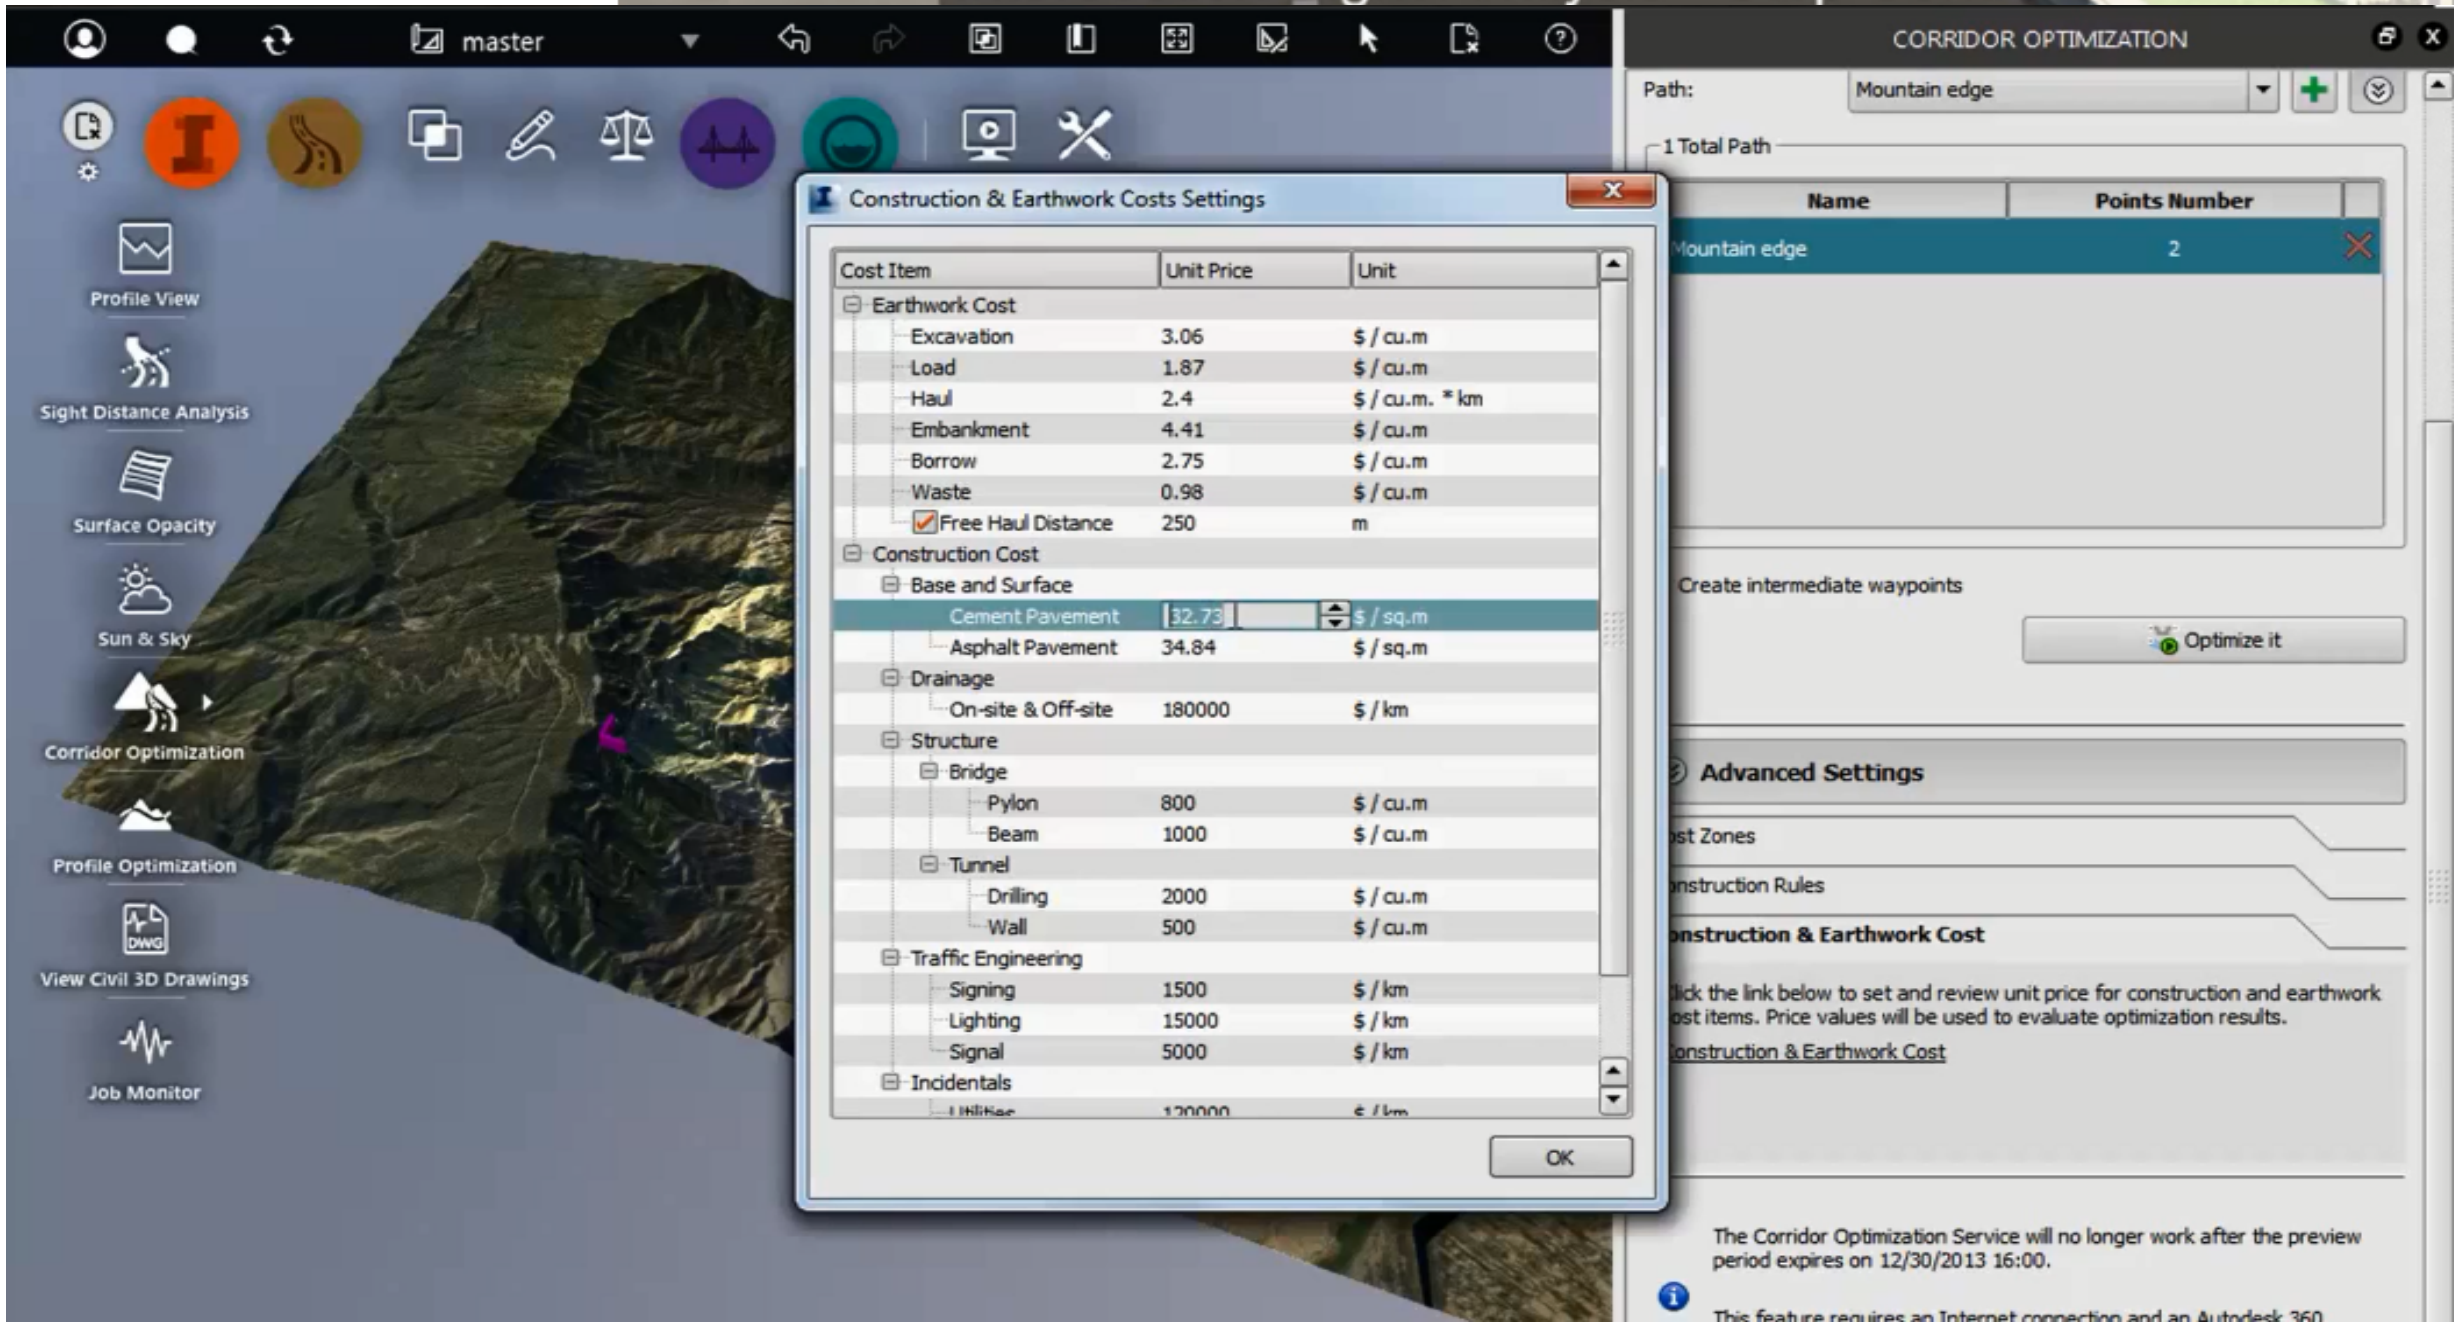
master

Profile View
Sight Distance Analysis
Surface Opacity
Sun & Sky
Corridor Optimization
Profile Optimization
View Civil 3D Drawings
Job Monitor

Construction & Earthwork Costs Settings

| Cost Item | Unit Price | Unit |
|---|---|---|
| Earthwork Cost | | |
| Excavation | 3.06 | \$ / cu.m |
| Load | 1.87 | \$ / cu.m |
| Haul | 2.4 | \$ / cu.m. * km |
| Embankment | 4.41 | \$ / cu.m |
| Borrow | 2.75 | \$ / cu.m |
| Waste | 0.98 | \$ / cu.m |
| Free Haul Distance | 250 | m |
| Construction Cost | | |
| Base and Surface | | |
| Cement Pavement | 32.73 | \$ / sq.m |
| Asphalt Pavement | 34.84 | \$ / sq.m |
| Drainage | | |
| On-site & Off-site | 180000 | \$ / km |
| Structure | | |
| Bridge | | |
| Pylon | 800 | \$ / cu.m |
| Beam | 1000 | \$ / cu.m |
| Tunnel | | |
| Drilling | 2000 | \$ / cu.m |
| Wall | 500 | \$ / cu.m |
| Traffic Engineering | | |
| Signing | 1500 | \$ / km |
| Lighting | 15000 | \$ / km |
| Signal | 5000 | \$ / km |
| Incidentals | | |
| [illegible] | 120000 | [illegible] |

OK

CORRIDOR OPTIMIZATION
Path: Mountain edge
1 Total Path

| Name | Points Number |
|---|---|
| Mountain edge | 2 |

Create intermediate waypoints
Optimize it
Advanced Settings
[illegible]st Zones
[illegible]nstruction Rules
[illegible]nstruction & Earthwork Cost
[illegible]ick the link below to set and review unit price for construction and earthwork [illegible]st items. Price values will be used to evaluate optimization results.
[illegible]onstruction & Earthwork Cost

The Corridor Optimization Service will no longer work after the preview period expires on 12/30/2013 16:00.
This feature requires an Internet connection and an Autodesk 360 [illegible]